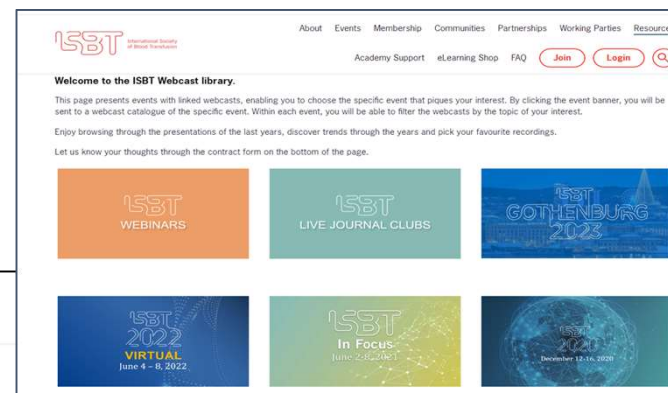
ISBT International Society of Blood Transfusion

About Events Membership Communities Partnerships Working Parties Resource

Academy Support eLearning Shop FAQ Join Login

Welcome to the ISBT Webcast library.

This page presents events with linked webcasts, enabling you to choose the specific event that piques your interest. By clicking the event banner, you will be sent to a webcast catalogue of the specific event. Within each event, you will be able to filter the webcasts by the topic of your interest.

Enjoy browsing through the presentations of the last years, discover trends through the years and pick your favourite recordings.

Let us know your thoughts through the contract form on the bottom of the page.

ISBT WEBINARS

ISBT LIVE JOURNAL CLUBS

ISBT GOTHENBURG 2023

ISBT 2022 VIRTUAL June 4 – 8, 2022

ISBT In Focus June 2-8, 2021

ISBT 2020 December 12-16, 2020